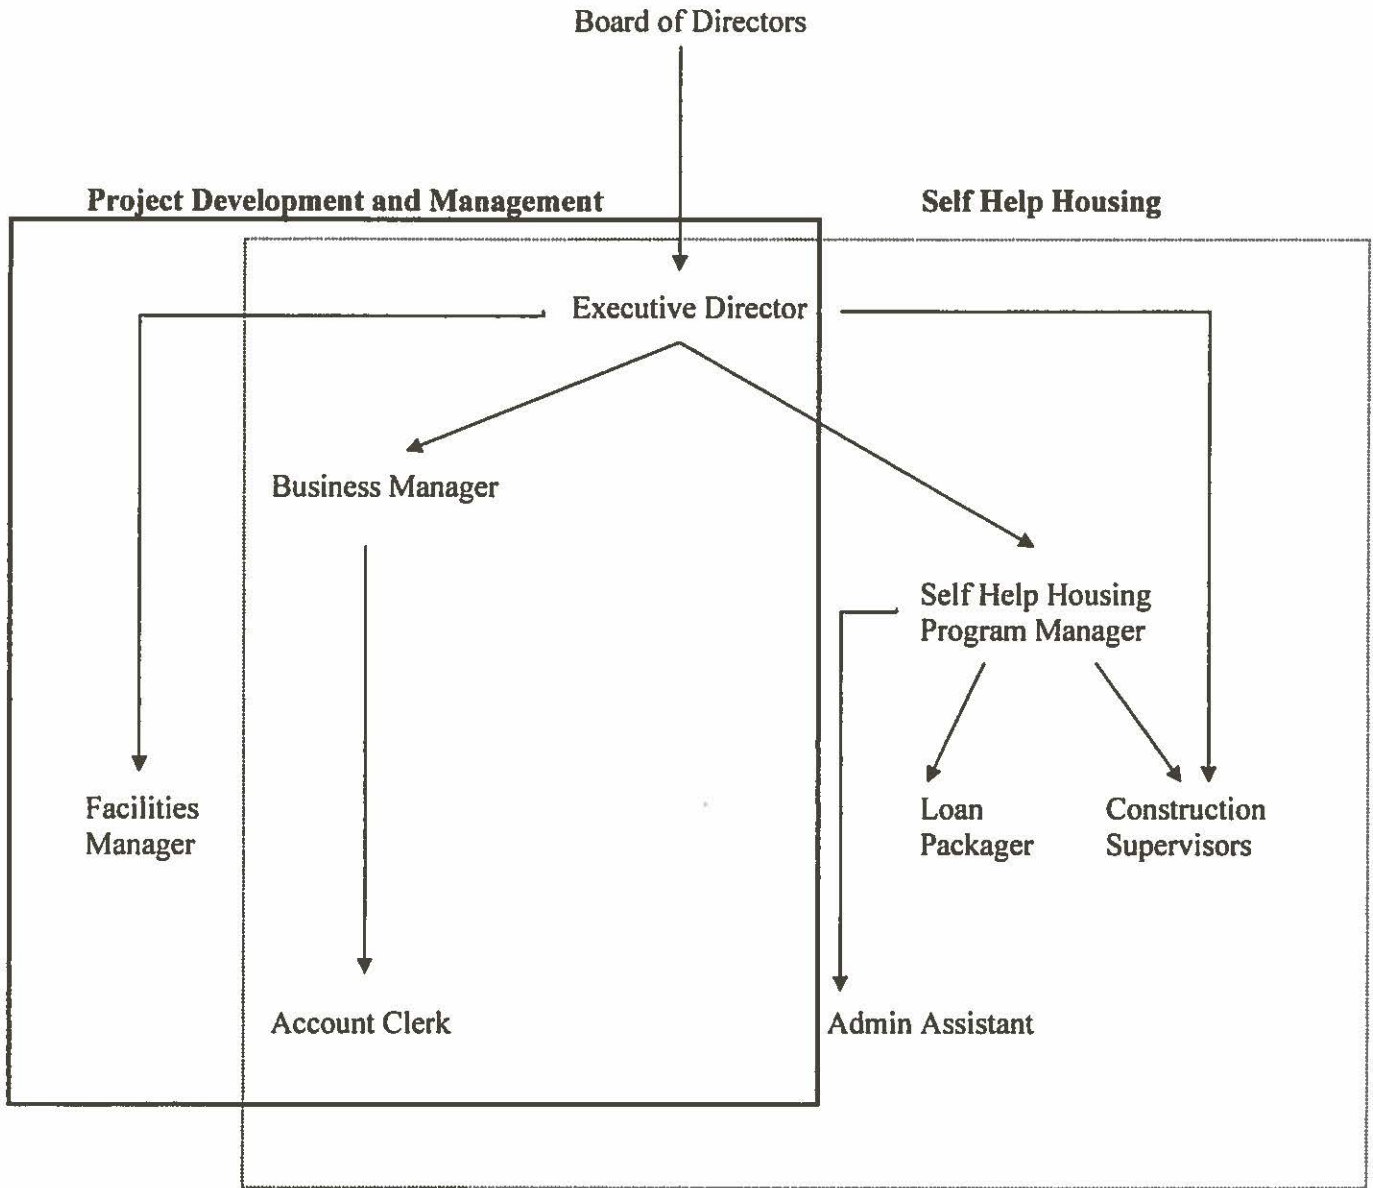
Board of Directors

Project Development and Management

Self Help Housing

Executive Director

Business Manager

Self Help Housing Program Manager

Facilities Manager

Loan Packager

Construction Supervisors

Account Clerk

Admin Assistant